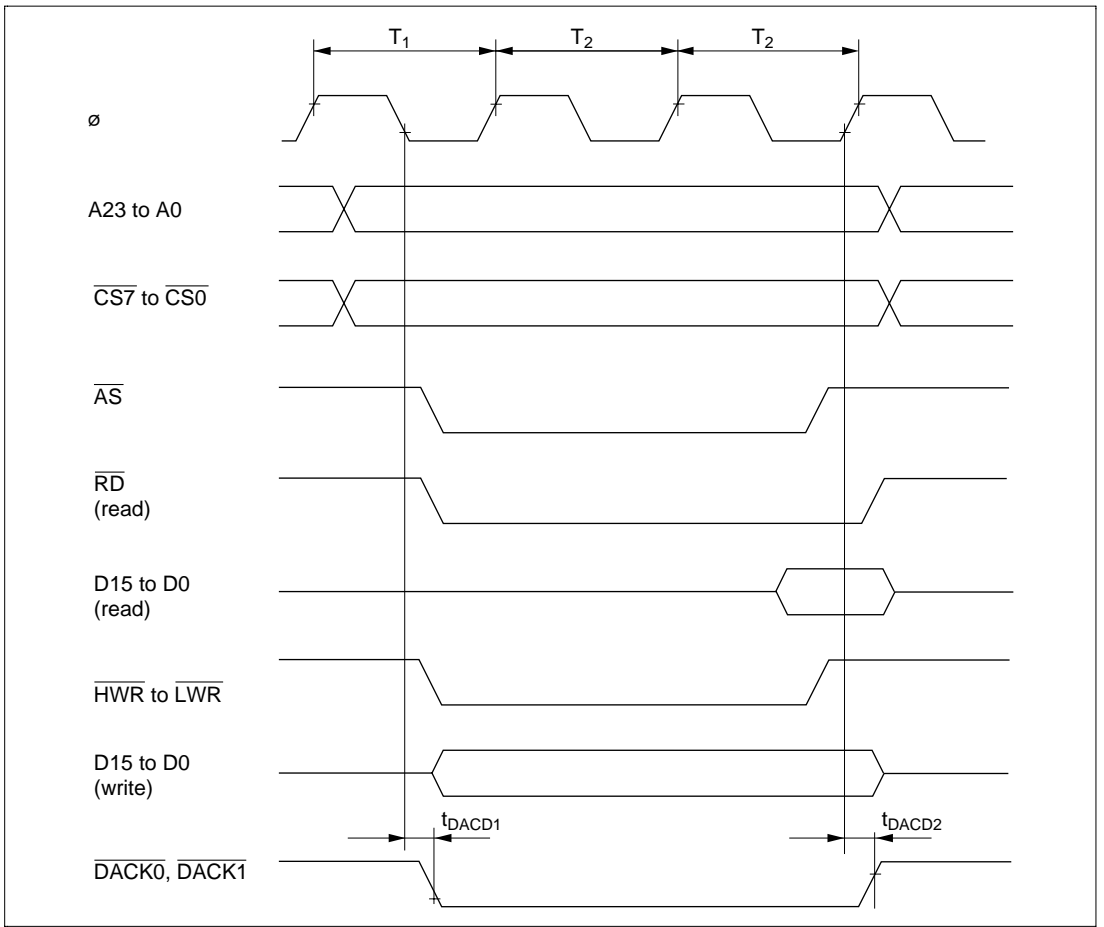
$T_1$ $T_2$ $T_2$

ø

A23 to A0

$\overline{CS7}$ to $\overline{CS0}$

$\overline{AS}$

$\overline{RD}$ (read)

D15 to D0 (read)

$\overline{HWR}$ to $\overline{LWR}$

D15 to D0 (write)

$t_{DACD1}$ $t_{DACD2}$

$\overline{DACK0}$, $\overline{DACK1}$